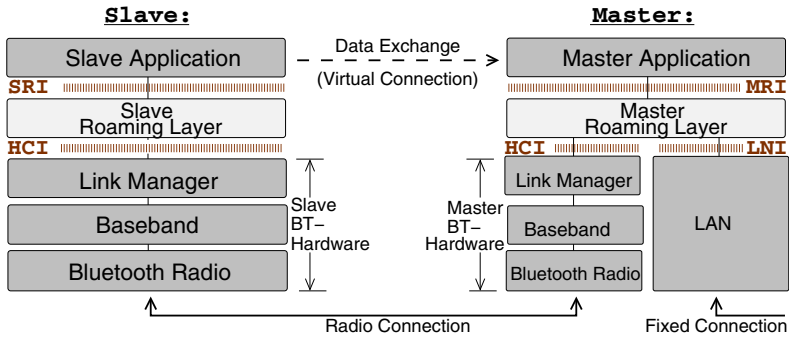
Slave:

Master:

Slave Application

Data Exchange

(Virtual Connection)

Master Application

SRI

MRI

Slave Roaming Layer

Master Roaming Layer

HCI

HCI

LNI

Link Manager

Slave BT–Hardware

Master BT–Hardware

Link Manager

Baseband

Baseband

LAN

Bluetooth Radio

Bluetooth Radio

Radio Connection

Fixed Connection